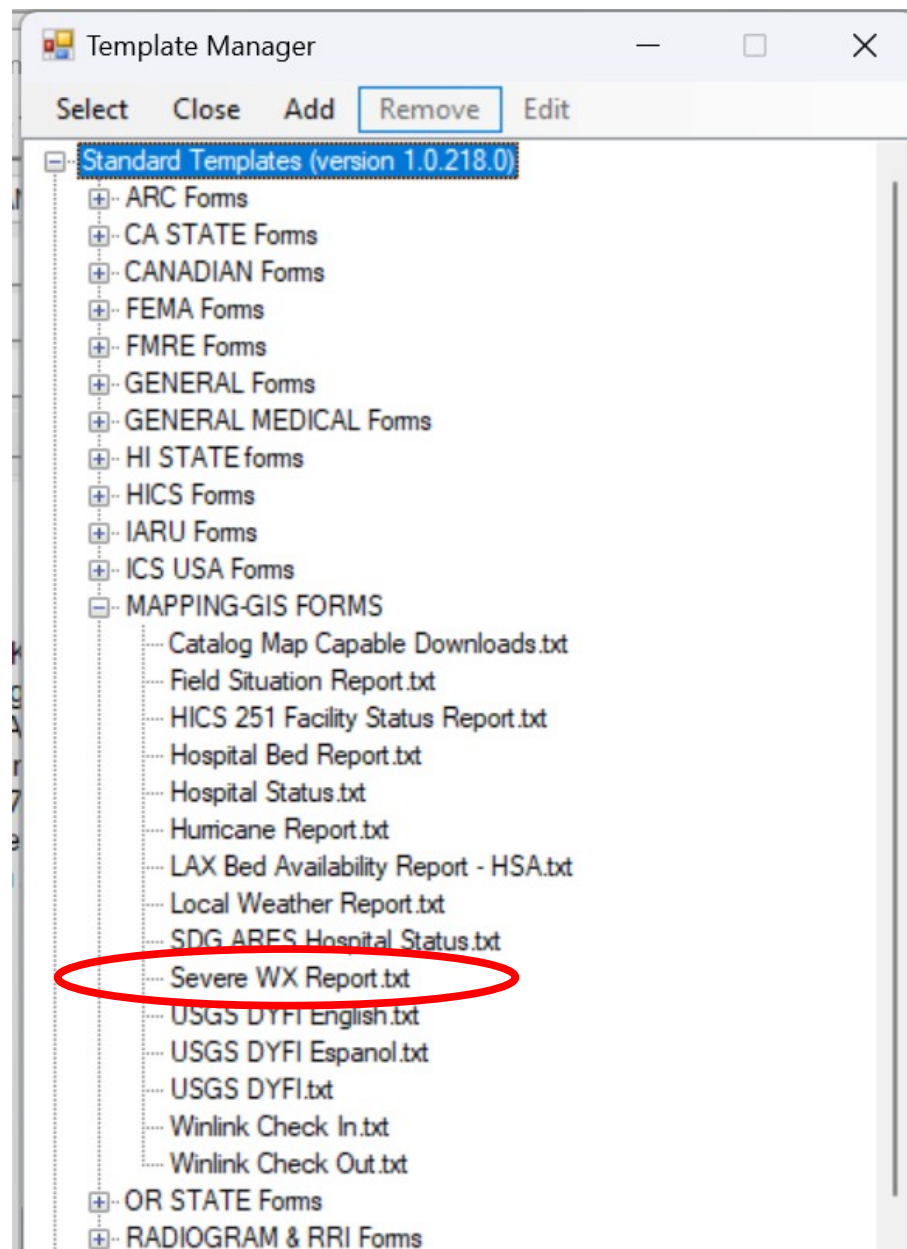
Template Manager

Select Close Add Remove Edit

Standard Templates (version 1.0.218.0)
ARC Forms
CA STATE Forms
CANADIAN Forms
FEMA Forms
FMRE Forms
GENERAL Forms
GENERAL MEDICAL Forms
HI STATE forms
HICS Forms
IARU Forms
ICS USA Forms
MAPPING-GIS FORMS
Catalog Map Capable Downloads.txt
Field Situation Report.txt
HICS 251 Facility Status Report.txt
Hospital Bed Report.txt
Hospital Status.txt
Hurricane Report.txt
LAX Bed Availability Report - HSA.txt
Local Weather Report.txt
SDG ARES Hospital Status.txt
Severe WX Report.txt
USGS DYFI English.txt
USGS DYFI Espanol.txt
USGS DYFI.txt
Winlink Check In.txt
Winlink Check Out.txt
OR STATE Forms
RADIOGRAM & RRI Forms